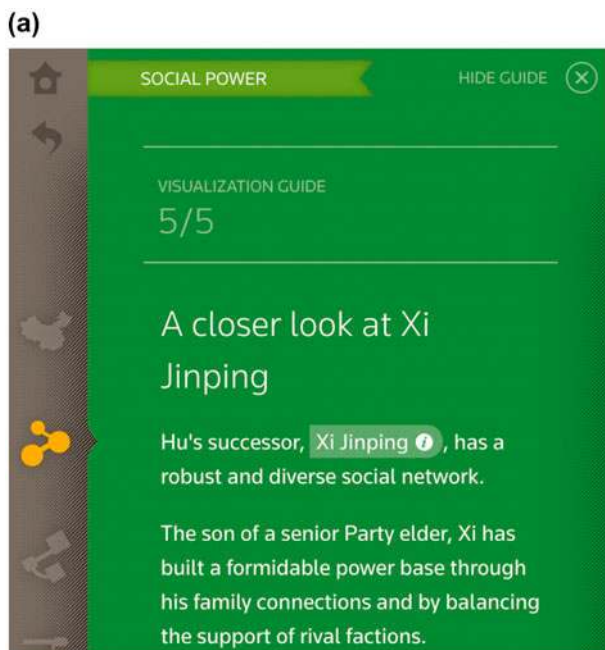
(a)

SOCIAL POWER

HIDE GUIDE

VISUALIZATION GUIDE
5/5

A closer look at Xi Jinping

Hu's successor, Xi Jinping, has a robust and diverse social network.

The son of a senior Party elder, Xi has built a formidable power base through his family connections and by balancing the support of rival factions.